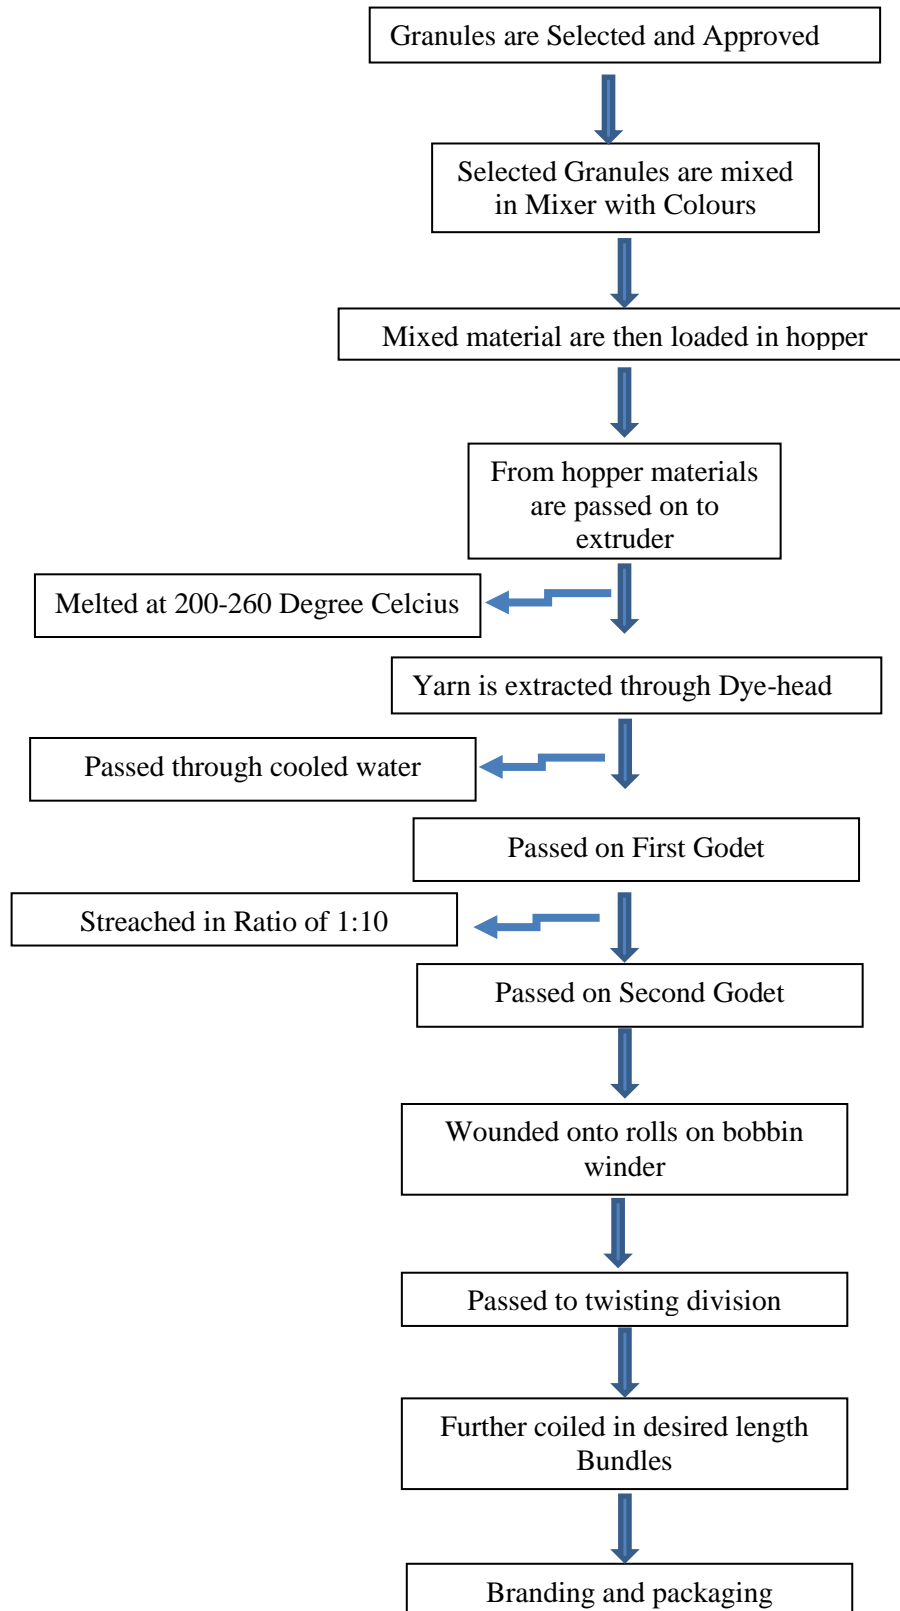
Granules are Selected and Approved

Selected Granules are mixed in Mixer with Colours

Mixed material are then loaded in hopper

From hopper materials are passed on to extruder

Melted at 200-260 Degree Celcius

Yarn is extracted through Dye-head

Passed through cooled water

Passed on First Godet

Streached in Ratio of 1:10

Passed on Second Godet

Wounded onto rolls on bobbin winder

Passed to twisting division

Further coiled in desired length Bundles

Branding and packaging